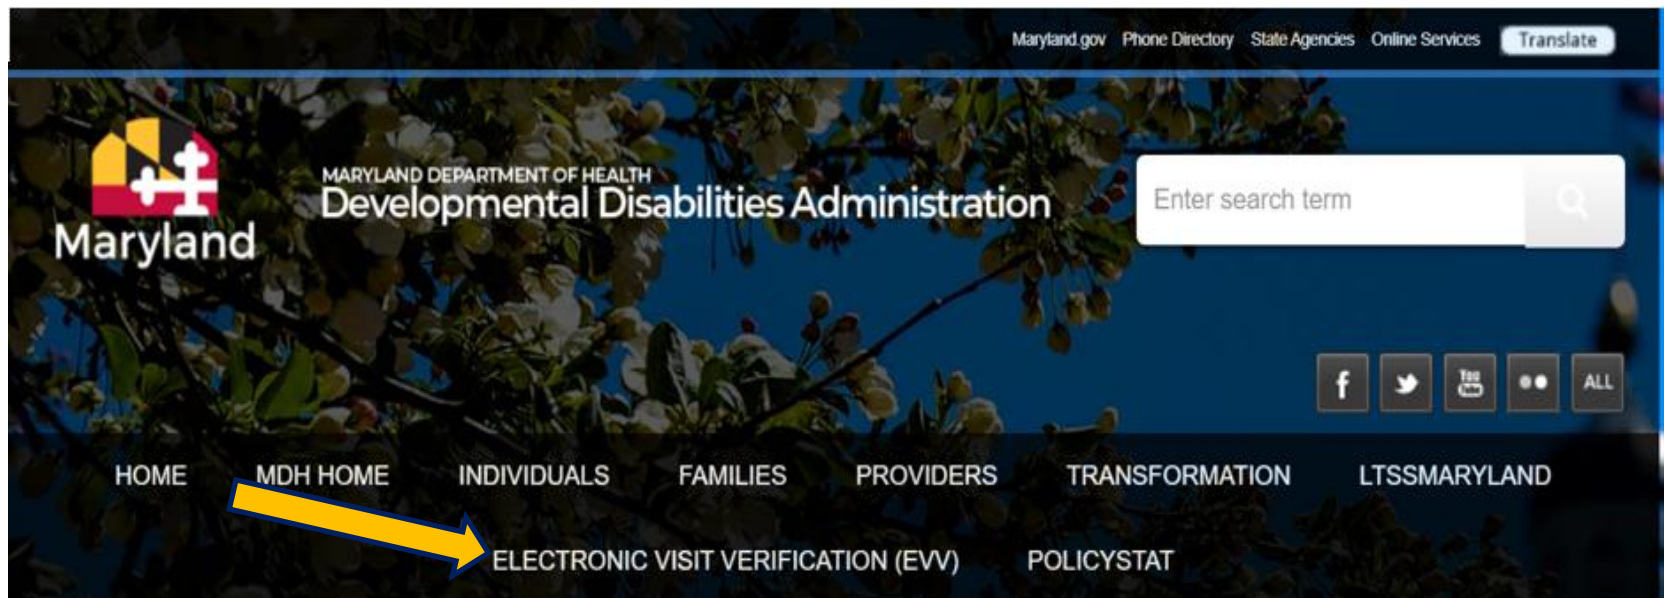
Maryland.gov Phone Directory State Agencies Online Services Translate

Maryland

MARYLAND DEPARTMENT OF HEALTH
Developmental Disabilities Administration

Enter search term

f ALL

HOME MDH HOME INDIVIDUALS FAMILIES PROVIDERS TRANSFORMATION LTSSMARYLAND

ELECTRONIC VISIT VERIFICATION (EVV) POLICYSTAT